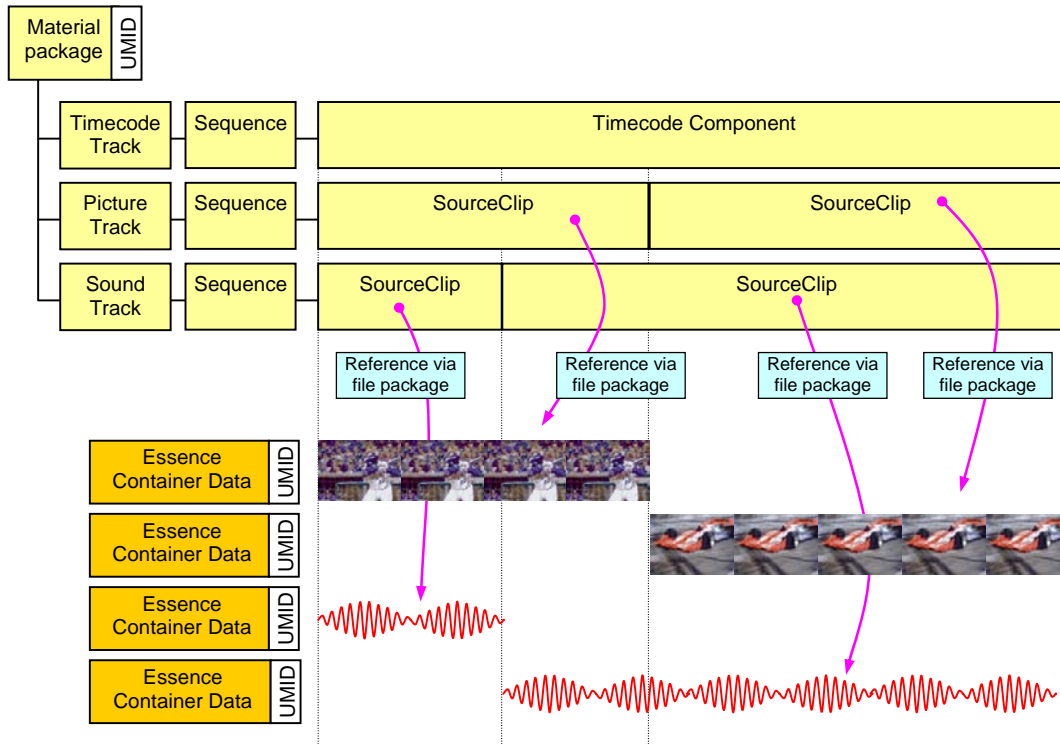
Material package UMID

Timecode Track
Sequence
Timecode Component

Picture Track
Sequence
SourceClip
SourceClip

Sound Track
Sequence
SourceClip
SourceClip

Reference via file package
Reference via file package
Reference via file package
Reference via file package

Essence Container Data UMID

Essence Container Data UMID

Essence Container Data UMID

Essence Container Data UMID